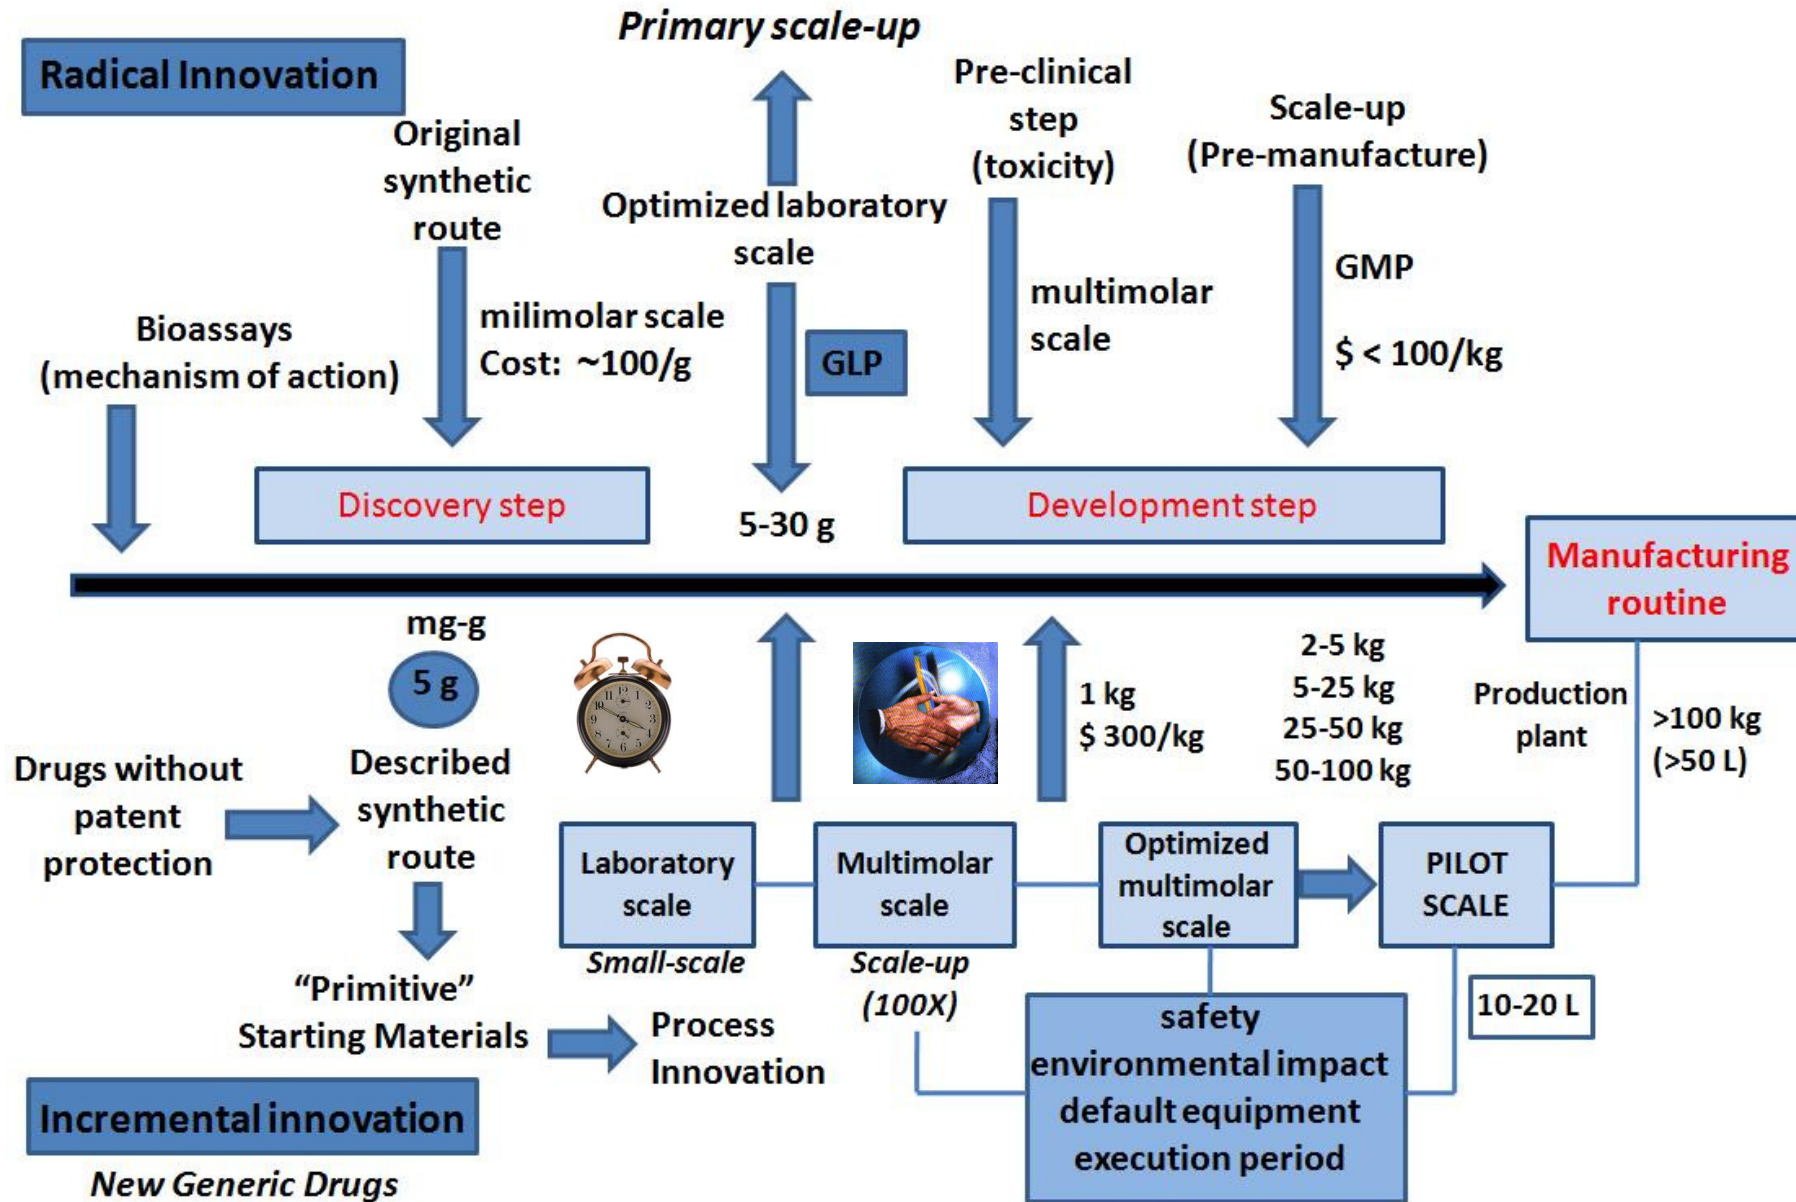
Radical Innovation

Primary scale-up

Pre-clinical step (toxicity)

Scale-up (Pre-manufacture)

Original synthetic route

Optimized laboratory scale

GMP

multimolar scale

$ < 100/kg

Bioassays (mechanism of action)

milimolar scale
Cost: ~100/g

GLP

Discovery step

5-30 g

Development step

Manufacturing routine

mg-g

5 g

1 kg
$ 300/kg

2-5 kg
5-25 kg
25-50 kg
50-100 kg

Production plant

>100 kg
(>50 L)

Drugs without patent protection

Described synthetic route

Laboratory scale

Small-scale

Multimolar scale

Scale-up
(100X)

Optimized multimolar scale

PILOT SCALE

10-20 L

"Primitive"
Starting Materials

Process Innovation

safety
environmental impact
default equipment
execution period

Incremental innovation

New Generic Drugs